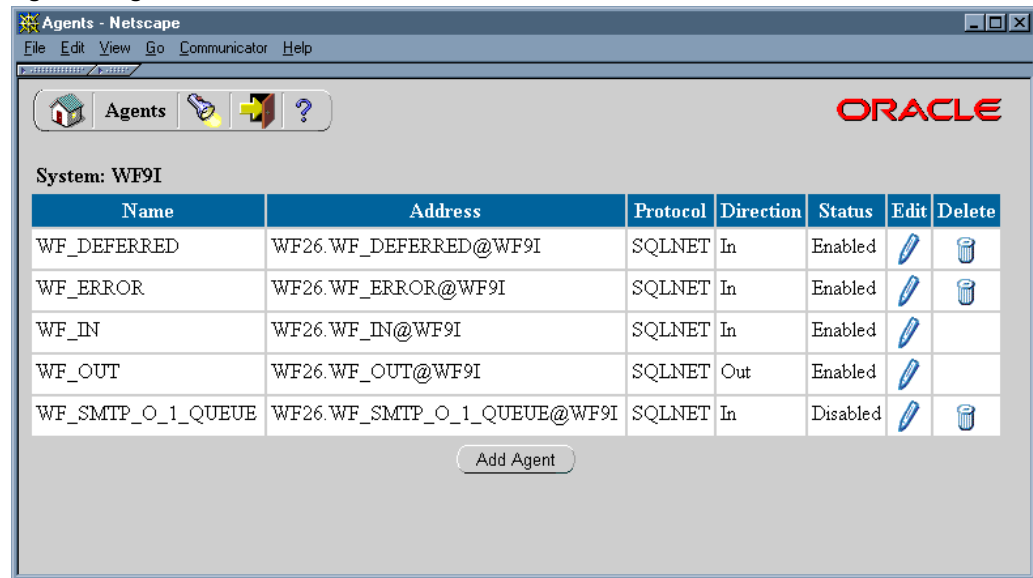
Agents - Netscape

File Edit View Go Communicator Help

Agents ?

ORACLE

System: WF9I

| Name | Address | Protocol | Direction | Status | Edit | Delete |
|---|---|---|---|---|---|---|
| WF_DEFERRED | WF26.WF_DEFERRED@WF9I | SQLNET | In | Enabled | | |
| WF_ERROR | WF26.WF_ERROR@WF9I | SQLNET | In | Enabled | | |
| WF_IN | WF26.WF_IN@WF9I | SQLNET | In | Enabled | | |
| WF_OUT | WF26.WF_OUT@WF9I | SQLNET | Out | Enabled | | |
| WF_SMTP_O_1_QUEUE | WF26.WF_SMTP_O_1_QUEUE@WF9I | SQLNET | In | Disabled | | |

Add Agent